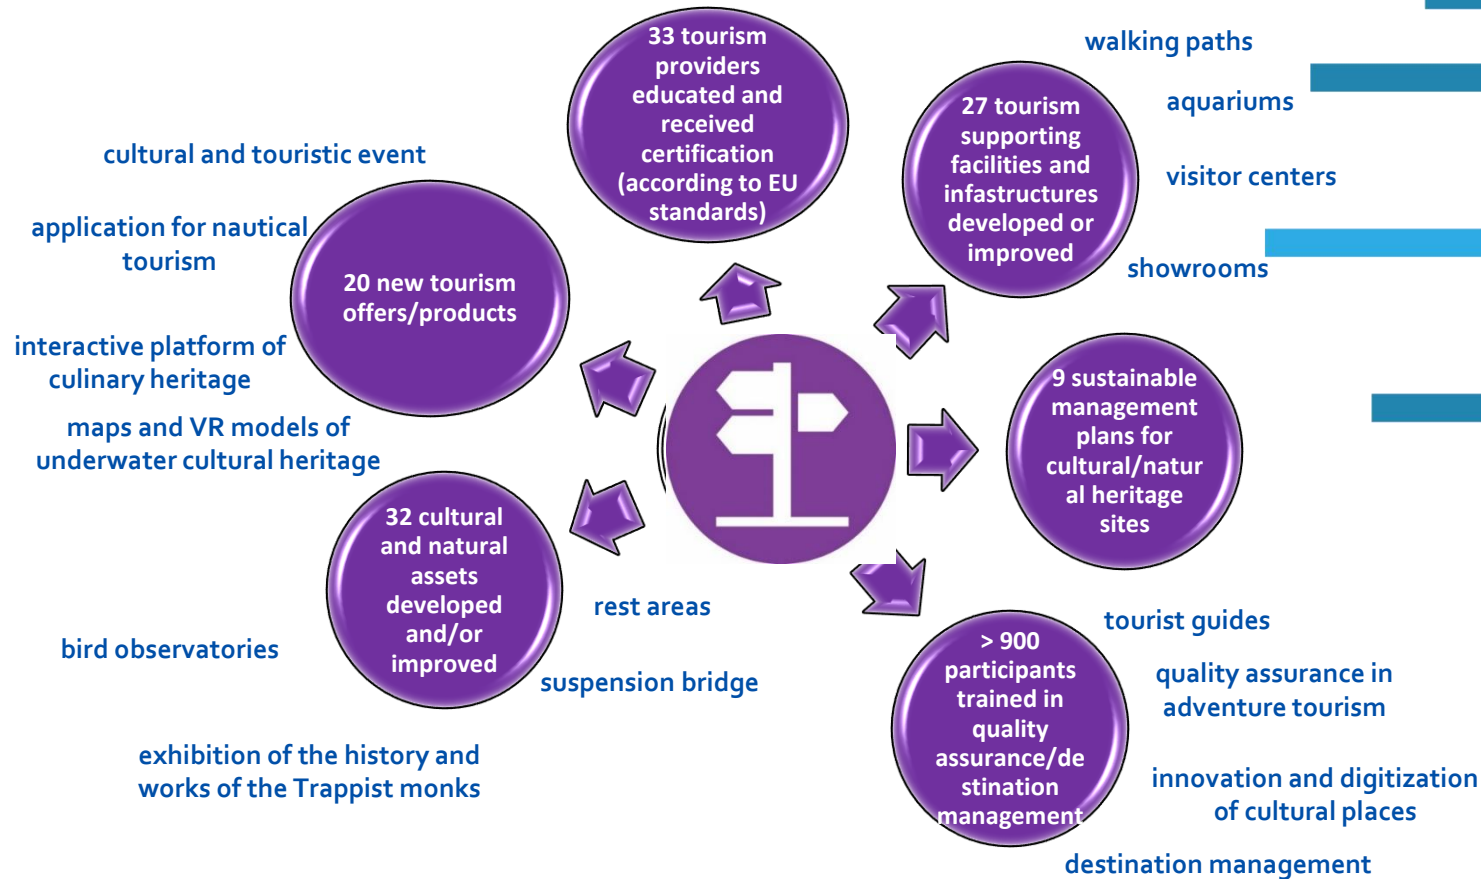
33 tourism providers educated and received certification (according to EU standards)

walking paths

aquariums

visitor centers

showrooms

27 tourism supporting facilities and infastructures developed or improved

cultural and touristic event

application for nautical tourism

interactive platform of culinary heritage

maps and VR models of underwater cultural heritage

20 new tourism offers/products

9 sustainable management plans for cultural/natural heritage sites

32 cultural and natural assets developed and/or improved

rest areas

suspension bridge

bird observatories

exhibition of the history and works of the Trappist monks

> 900 participants trained in quality assurance/destination management

tourist guides

quality assurance in adventure tourism

innovation and digitization of cultural places

destination management